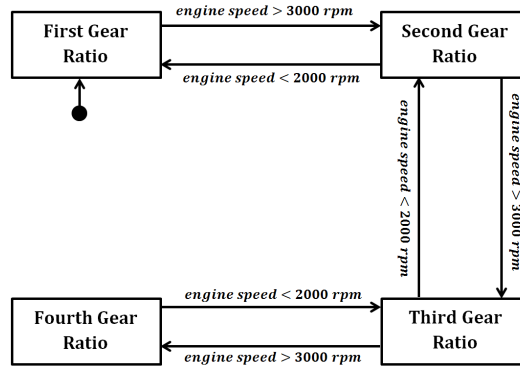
First Gear Ratio

$engine\ speed > 3000\ rpm$

Second Gear Ratio

$engine\ speed < 2000\ rpm$

$engine\ speed < 2000\ rpm$

$engine\ speed > 3000\ rpm$

Fourth Gear Ratio

$engine\ speed < 2000\ rpm$

Third Gear Ratio

$engine\ speed > 3000\ rpm$